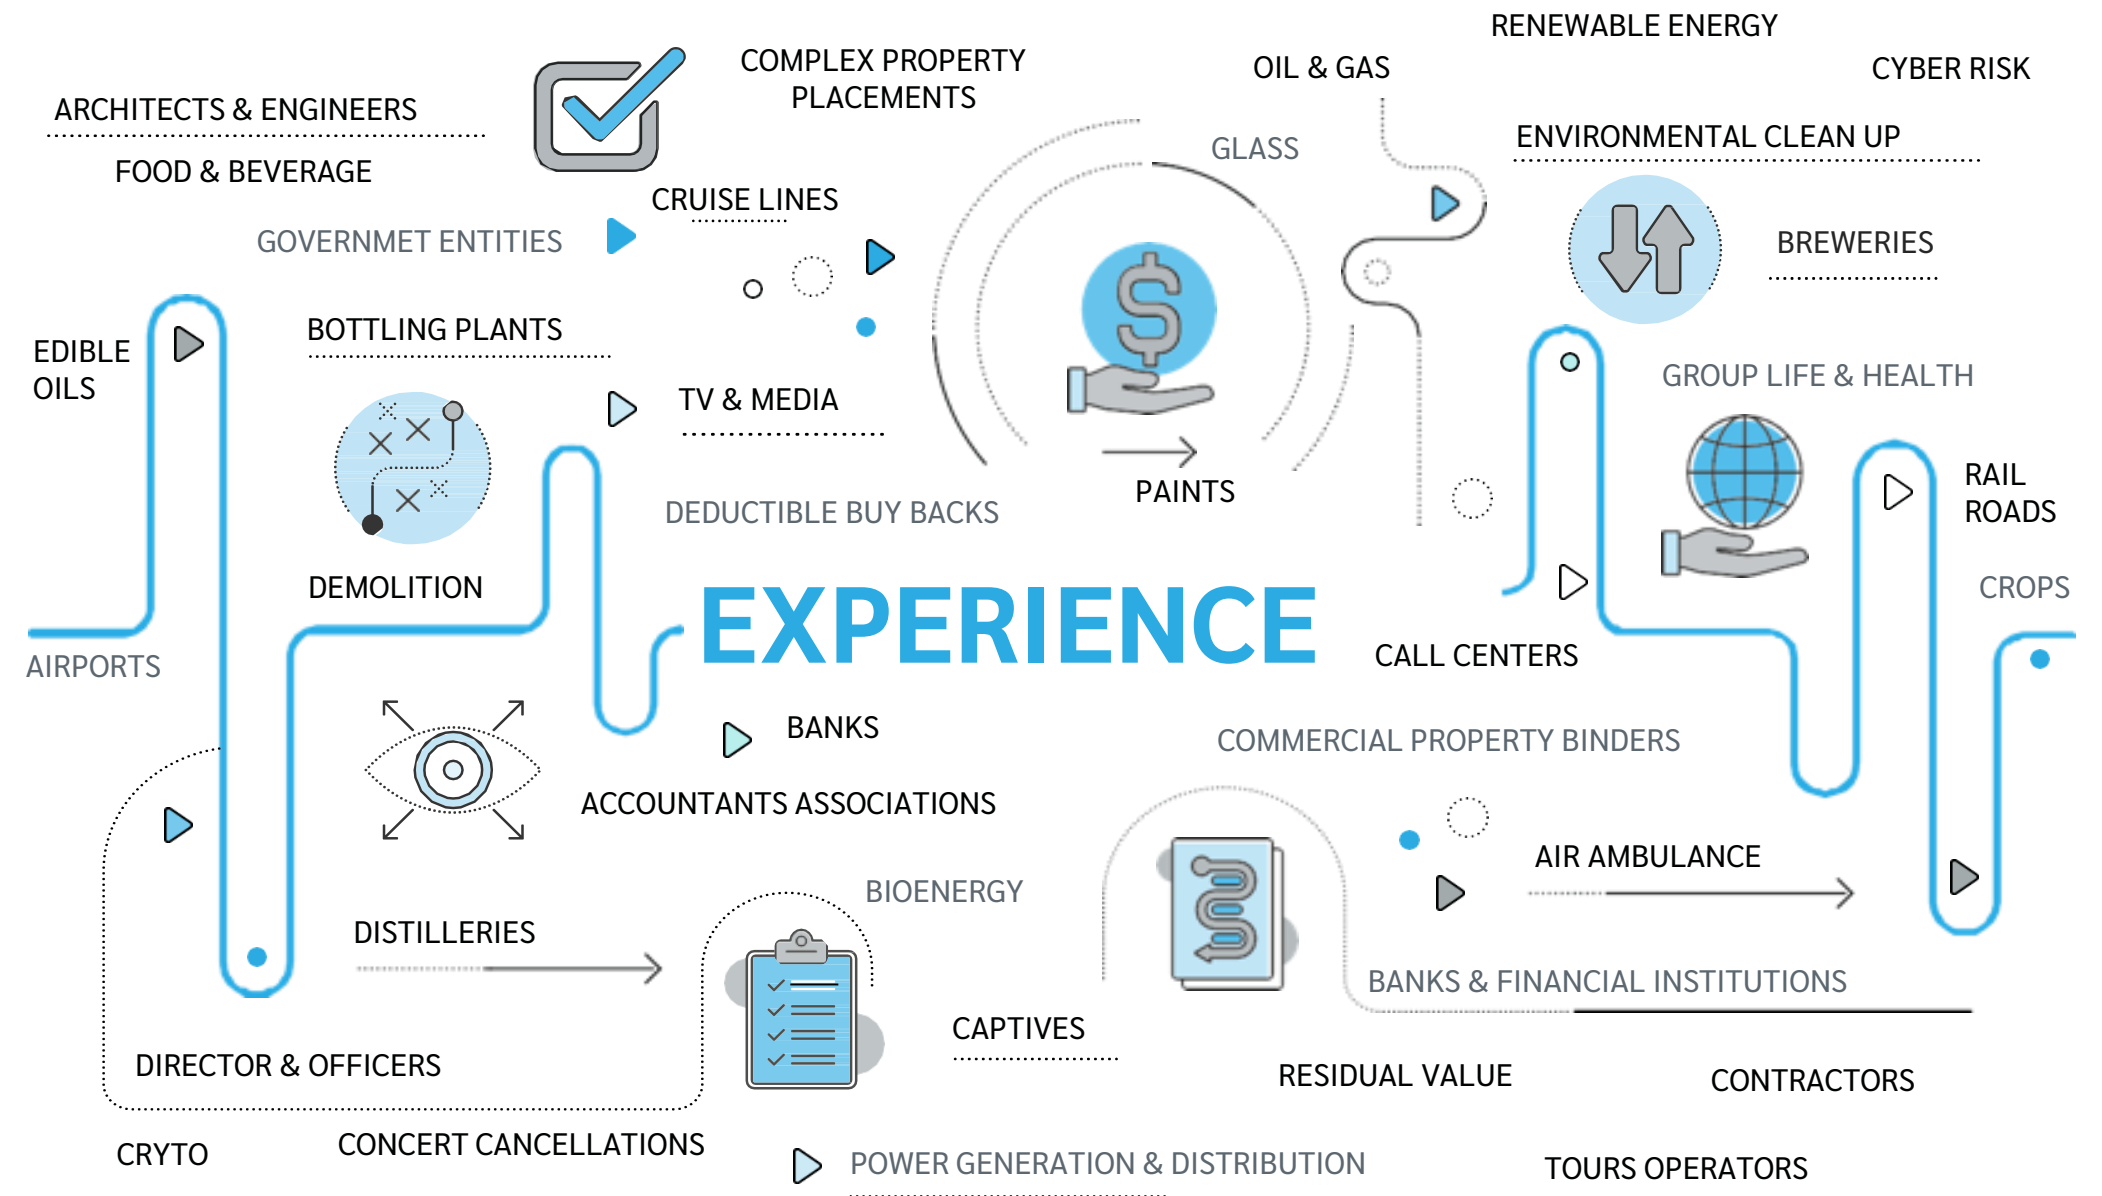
RENEWABLE ENERGY
COMPLEX PROPERTY PLACEMENTS
OIL & GAS
CYBER RISK
ARCHITECTS & ENGINEERS
ENVIRONMENTAL CLEAN UP
GLASS
FOOD & BEVERAGE
CRUISE LINES
GOVERNMET ENTITIES
BREWERIES
EDIBLE OILS
BOTTLING PLANTS
GROUP LIFE & HEALTH
TV & MEDIA
RAIL ROADS
PAINTS
DEDUCTIBLE BUY BACKS
DEMOLITION
CROPS
EXPERIENCE
CALL CENTERS
AIRPORTS
BANKS
COMMERCIAL PROPERTY BINDERS
ACCOUNTANTS ASSOCIATIONS
AIR AMBULANCE
BIOENERGY
DISTILLERIES
BANKS & FINANCIAL INSTITUTIONS
CAPTIVES
DIRECTOR & OFFICERS
RESIDUAL VALUE
CONTRACTORS
CRYTO
CONCERT CANCELLATIONS
POWER GENERATION & DISTRIBUTION
TOURS OPERATORS